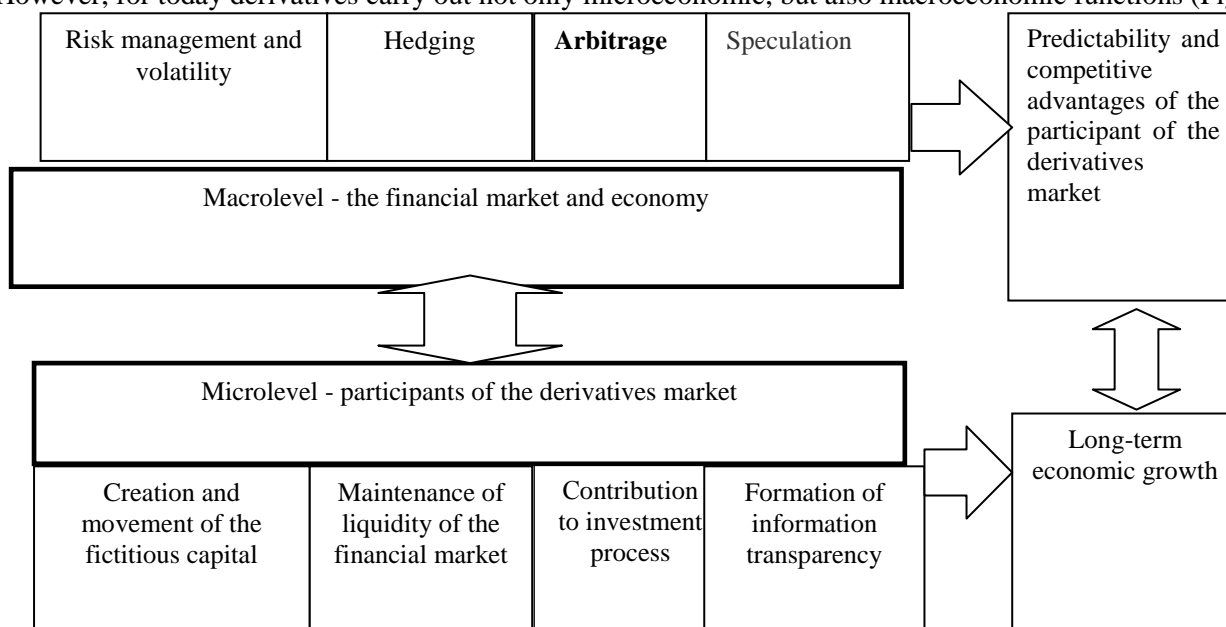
However, for today derivatives carry out not only microeconomic, but also macroeconomic functions (Fi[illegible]

| Risk management and volatility | Hedging | **Arbitrage** | Speculation |
|---|---|---|---|

Predictability and competitive advantages of the participant of the derivatives market

Macrolevel - the financial market and economy

Microlevel - participants of the derivatives market

| Creation and movement of the fictitious capital | Maintenance of liquidity of the financial market | Contribution to investment process | Formation of information transparency |
|---|---|---|---|

Long-term economic growth